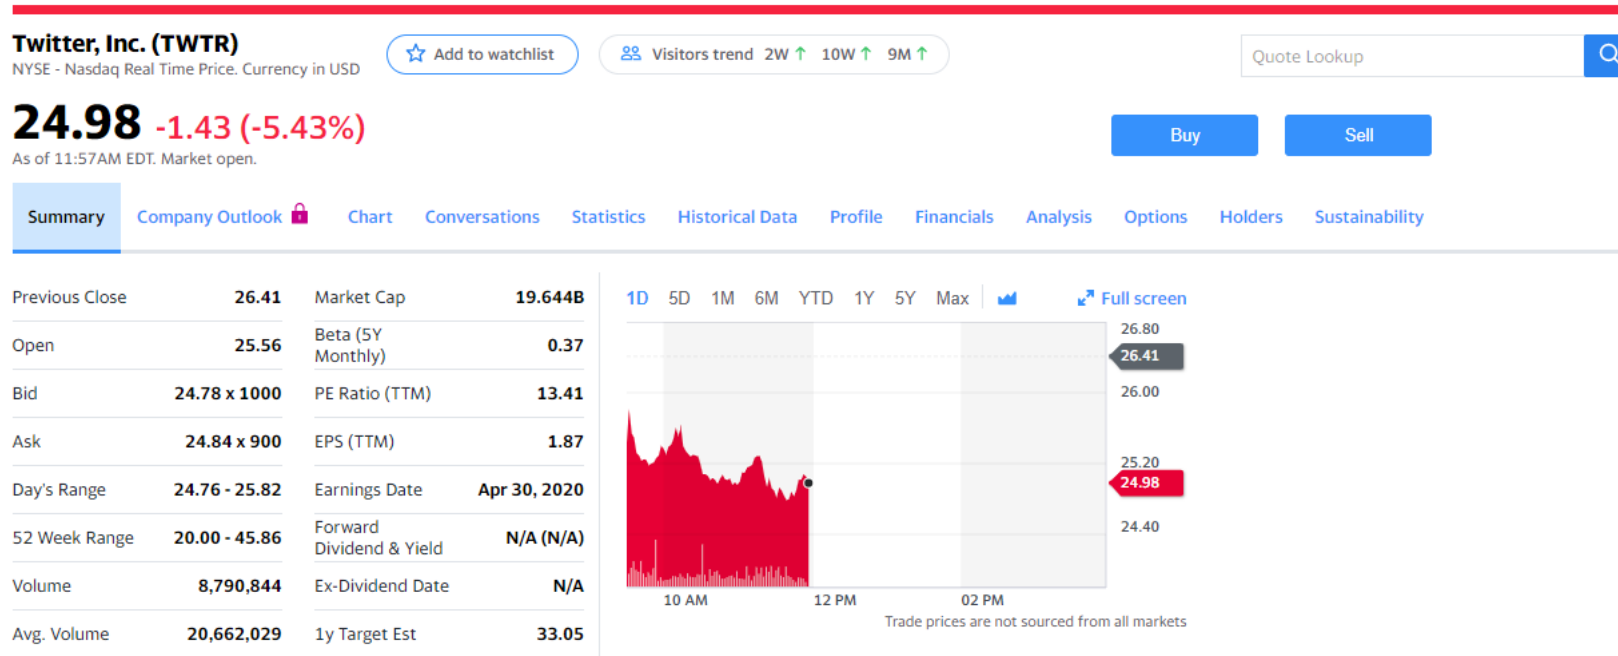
Twitter, Inc. (TWTR)
NYSE - Nasdaq Real Time Price. Currency in USD

Add to watchlist

Visitors trend 2W ↑ 10W ↑ 9M ↑

Quote Lookup

24.98 -1.43 (-5.43%)
As of 11:57AM EDT. Market open.

Buy

Sell

Summary Company Outlook Chart Conversations Statistics Historical Data Profile Financials Analysis Options Holders Sustainability

| Previous Close | 26.41 |
|---|---|
| Open | 25.56 |
| Bid | 24.78 x 1000 |
| Ask | 24.84 x 900 |
| Day's Range | 24.76 - 25.82 |
| 52 Week Range | 20.00 - 45.86 |
| Volume | 8,790,844 |
| Avg. Volume | 20,662,029 |

| Market Cap | 19.644B |
|---|---|
| Beta (5Y Monthly) | 0.37 |
| PE Ratio (TTM) | 13.41 |
| EPS (TTM) | 1.87 |
| Earnings Date | Apr 30, 2020 |
| Forward Dividend & Yield | N/A (N/A) |
| Ex-Dividend Date | N/A |
| 1y Target Est | 33.05 |

1D 5D 1M 6M YTD 1Y 5Y Max

Full screen

26.80
26.41
26.00
25.20
24.98
24.40

10 AM 12 PM 02 PM

Trade prices are not sourced from all markets